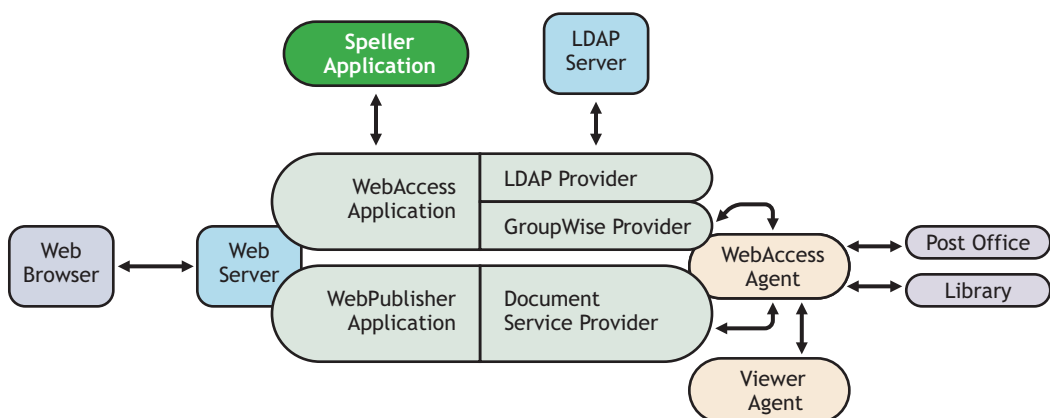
Speller Application

LDAP Server

WebAccess Application

LDAP Provider

GroupWise Provider

Web Browser

Web Server

WebAccess Agent

Post Office

Library

WebPublisher Application

Document Service Provider

Viewer Agent